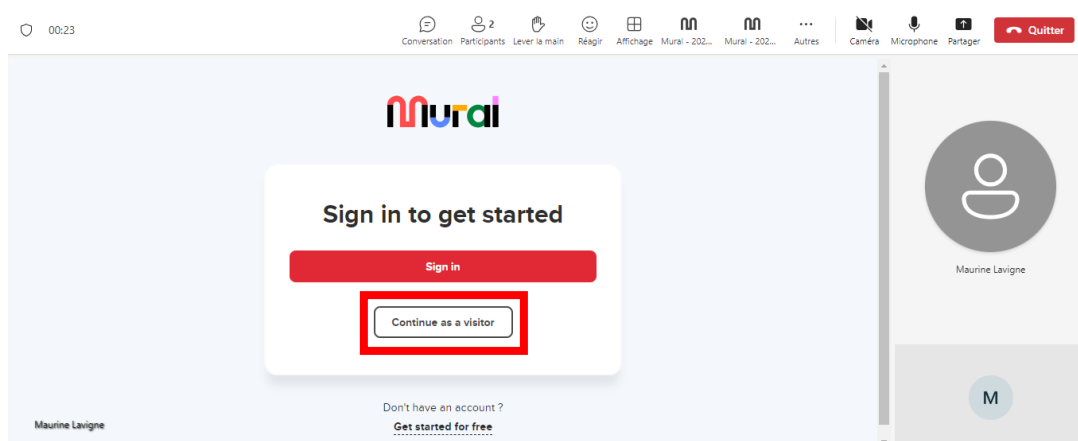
00:23

Conversation
2 Participants
Lever la main
Réagir
Affichage
Mural - 202...
Mural - 202...
Autres
Caméra
Microphone
Partager
Quitter

Mural

Sign in to get started

Sign in

Continue as a visitor

Don't have an account ?
Get started for free

Maurine Lavigne

Maurine Lavigne

M